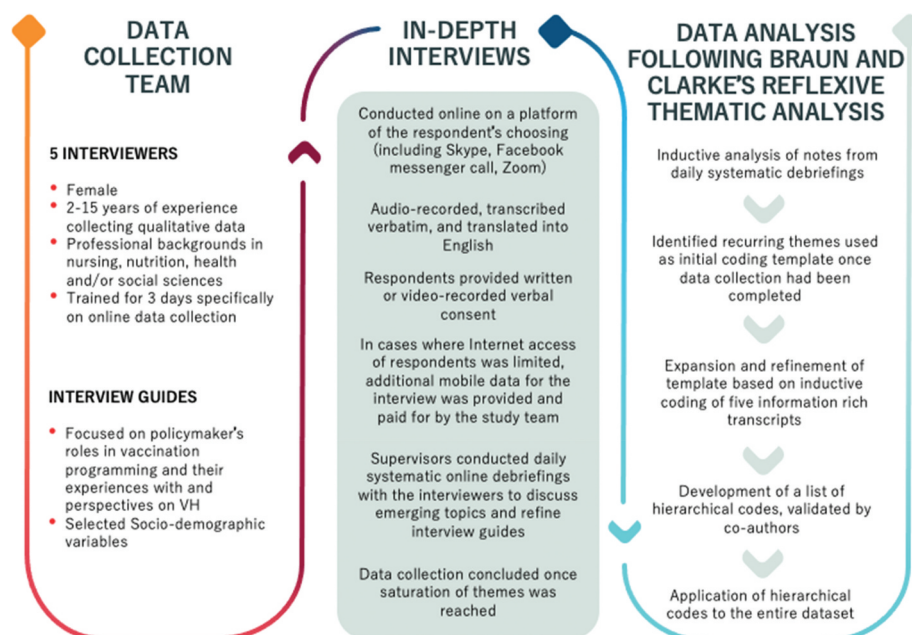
DATA COLLECTION TEAM

5 INTERVIEWERS

- Female
- 2-15 years of experience collecting qualitative data
- Professional backgrounds in nursing, nutrition, health and/or social sciences
- Trained for 3 days specifically on online data collection

INTERVIEW GUIDES

- Focused on policymaker's roles in vaccination programming and their experiences with and perspectives on VH
- Selected Socio-demographic variables

IN-DEPTH INTERVIEWS

Conducted online on a platform of the respondent's choosing (including Skype, Facebook messenger call, Zoom)

Audio-recorded, transcribed verbatim, and translated into English

Respondents provided written or video-recorded verbal consent

In cases where Internet access of respondents was limited, additional mobile data for the interview was provided and paid for by the study team

Supervisors conducted daily systematic online debriefings with the interviewers to discuss emerging topics and refine interview guides

Data collection concluded once saturation of themes was reached

DATA ANALYSIS FOLLOWING BRAUN AND CLARKE'S REFLEXIVE THEMATIC ANALYSIS

Inductive analysis of notes from daily systematic debriefings

Identified recurring themes used as initial coding template once data collection had been completed

Expansion and refinement of template based on inductive coding of five information rich transcripts

Development of a list of hierarchical codes, validated by co-authors

Application of hierarchical codes to the entire dataset